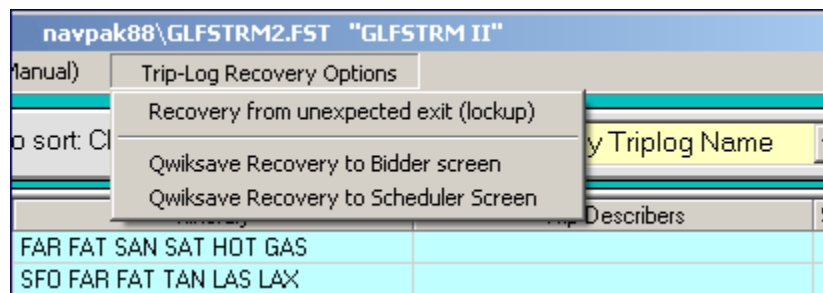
navpak88\GLFSTRM2.FST "GLFSTRM II"

Manual) Trip-Log Recovery Options

Recovery from unexpected exit (lockup)

Qwiksave Recovery to Bidder screen

Qwiksave Recovery to Scheduler Screen

o sort: Cl

y Triplog Name

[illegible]

Trip Describers

S

FAR FAT SAN SAT HOT GAS

SFO FAR FAT TAN LAS LAX